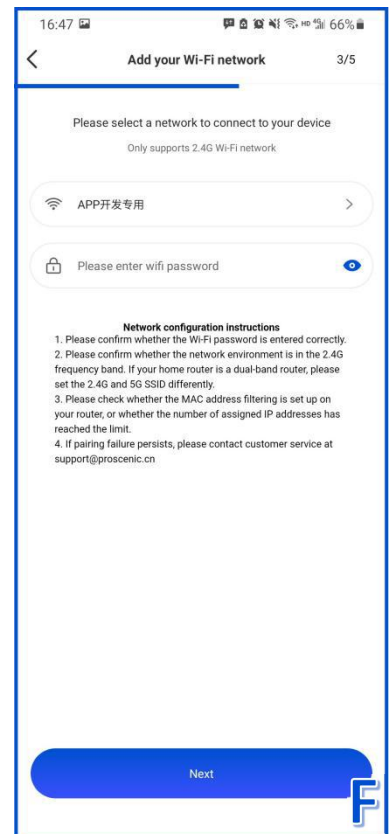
16:47 66%

<

Add your Wi-Fi network

3/5

Please select a network to connect to your device

Only supports 2.4G Wi-Fi network

APP开发专用

>

Please enter wifi password

Network configuration instructions
1. Please confirm whether the Wi-Fi password is entered correctly.
2. Please confirm whether the network environment is in the 2.4G frequency band. If your home router is a dual-band router, please set the 2.4G and 5G SSID differently.
3. Please check whether the MAC address filtering is set up on your router, or whether the number of assigned IP addresses has reached the limit.
4. If pairing failure persists, please contact customer service at support@proscenic.cn

Next

F